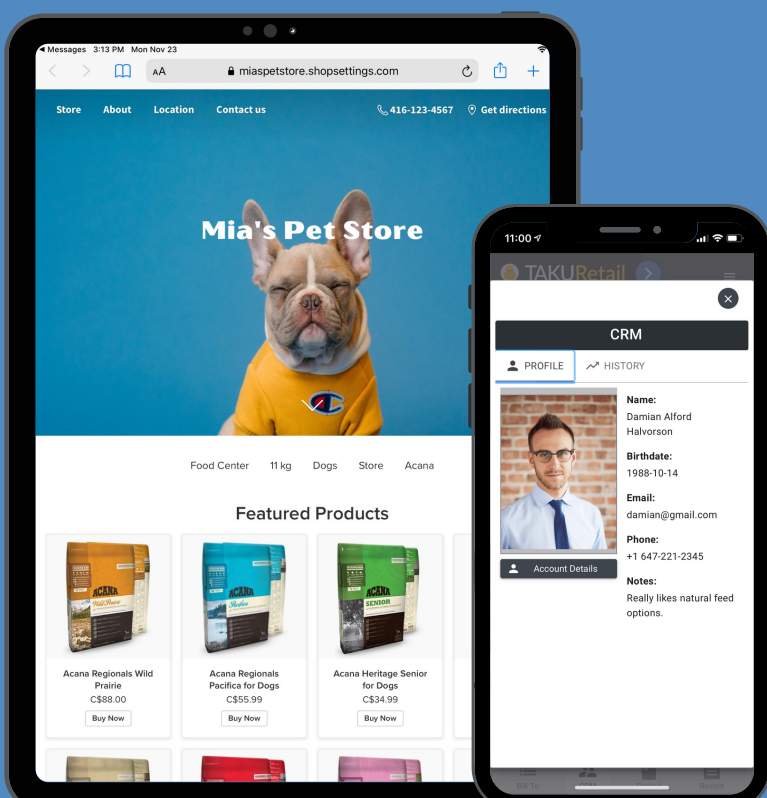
◂ Messages 3:13 PM Mon Nov 23

AA miaspetstore.shopsettings.com

Store About Location Contact us 416-123-4567 Get directions

Mia's Pet Store

Food Center 11 kg Dogs Store Acana

Featured Products

ACANA Wild Prairie

ACANA Pacifica

ACANA SENIOR

Acana Regionals Wild Prairie
C$88.00
Buy Now

Acana Regionals Pacifica for Dogs
C$55.99
Buy Now

Acana Heritage Senior for Dogs
C$34.99
Buy Now

11:00

TAKURetail

CRM

PROFILE HISTORY

Account Details

Name:
Damian Alford Halvorson

Birthdate:
1988-10-14

Email:
damian@gmail.com

Phone:
+1 647-221-2345

Notes:
Really likes natural feed options.

Bill To